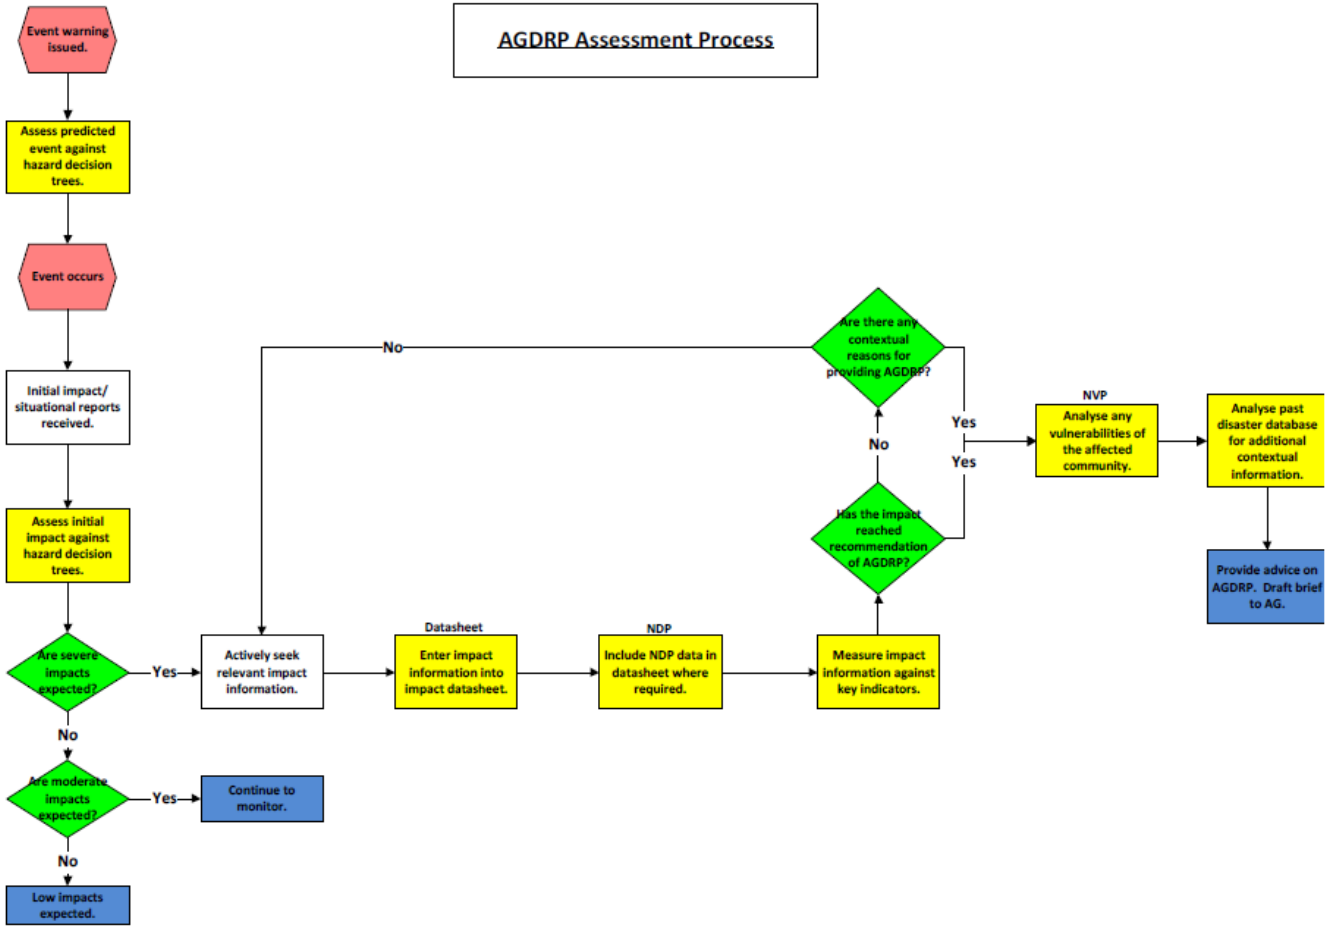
AGDRP Assessment Process

Event warning issued.

Assess predicted event against hazard decision trees.

Event occurs

Initial impact/ situational reports received.

Assess initial impact against hazard decision trees.

Are severe impacts expected?

Yes

Actively seek relevant impact information.

Datasheet

Enter impact information into impact datasheet.

NDP

Include NDP data in datasheet where required.

Measure impact information against key indicators.

Has the impact reached recommendation of AGDRP?

No

Are there any contextual reasons for providing AGDRP?

No

Yes

Yes

NVP

Analyse any vulnerabilities of the affected community.

Analyse past disaster database for additional contextual information.

Provide advice on AGDRP. Draft brief to AG.

No

Are moderate impacts expected?

Yes

Continue to monitor.

No

Low impacts expected.